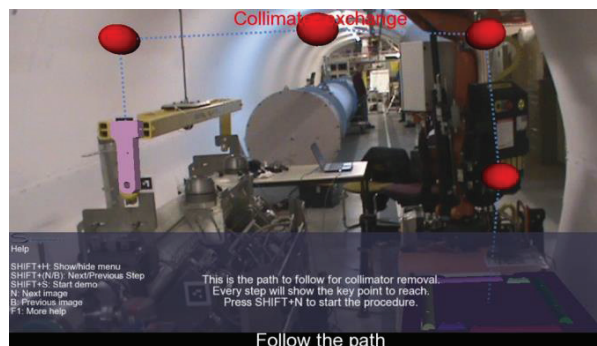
Collimator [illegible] exchange

Help

SHIFT+H: Show/hide menu
SHIFT+(N/B): Next/Previous Step
SHIFT+S: Start demo
N: Next image
B: Previous image
F1: More help

This is the path to follow for collimator removal.
Every step will show the key point to reach.
Press SHIFT+N to start the procedure.

Follow the path